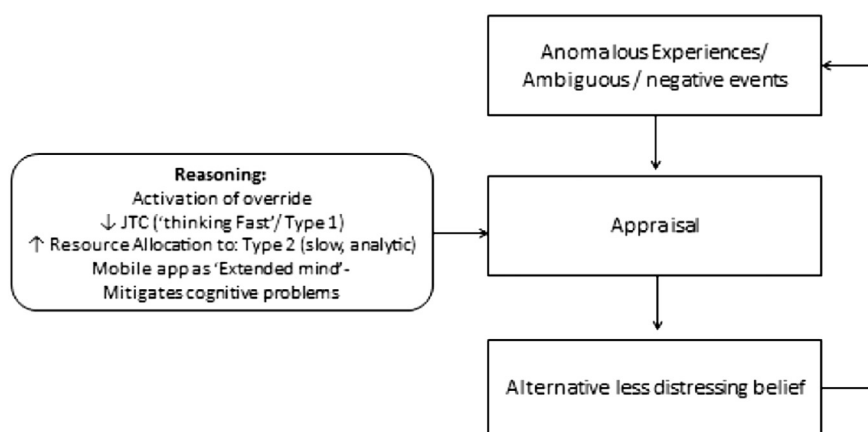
Anomalous Experiences/ Ambiguous / negative events

Reasoning:
Activation of override
↓ JTC ('thinking Fast'/ Type 1)
↑ Resource Allocation to: Type 2 (slow, analytic)
Mobile app as 'Extended mind'-
Mitigates cognitive problems

Appraisal

Alternative less distressing belief